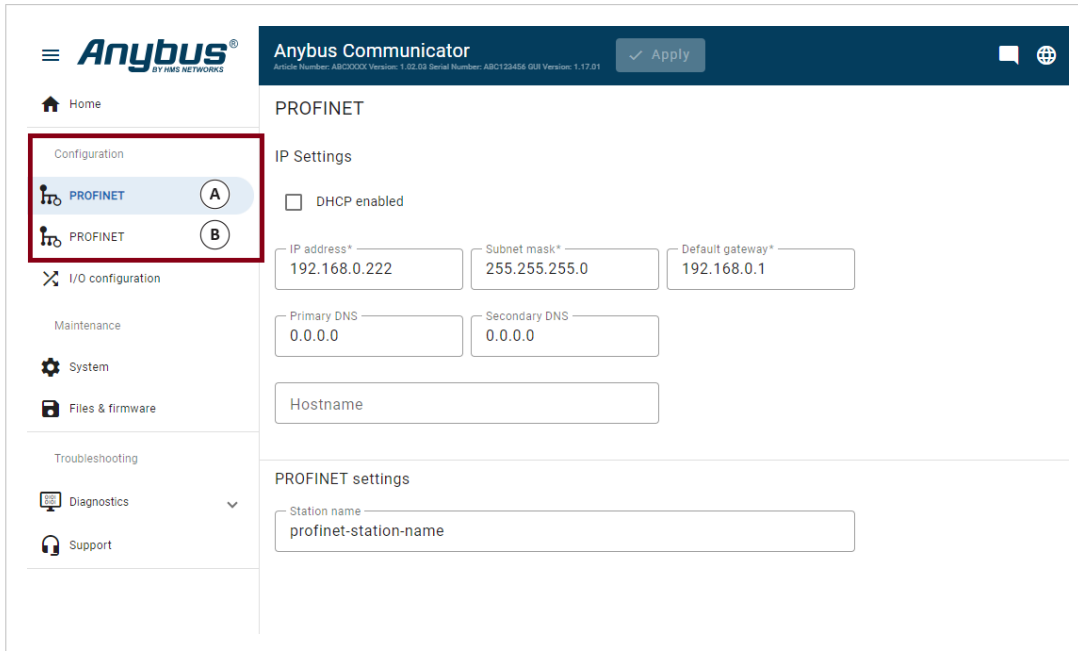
Anybus®
BY HMS NETWORKS

Anybus Communicator
Article Number: ABCXXXX Version: 1.02.03 Serial Number: ABC123456 GUI Version: 1.17.01

Apply

Home

Configuration

PROFINET A

PROFINET B

I/O configuration

Maintenance

System

Files & firmware

Troubleshooting

Diagnostics

Support

PROFINET

IP Settings

DHCP enabled

IP address*
192.168.0.222

Subnet mask*
255.255.255.0

Default gateway*
192.168.0.1

Primary DNS
0.0.0.0

Secondary DNS
0.0.0.0

Hostname

PROFINET settings

Station name
profinet-station-name